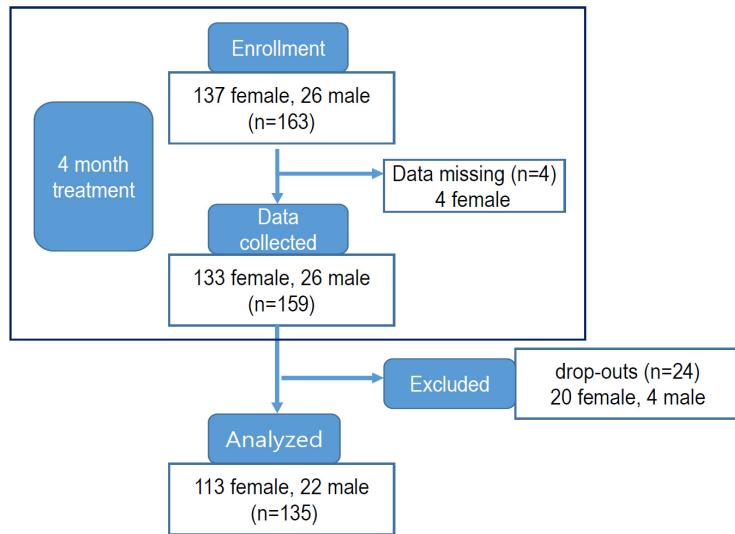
Enrollment

137 female, 26 male
(n=163)

4 month treatment

Data missing (n=4)
4 female

Data collected

133 female, 26 male
(n=159)

Excluded

drop-outs (n=24)
20 female, 4 male

Analyzed

113 female, 22 male
(n=135)